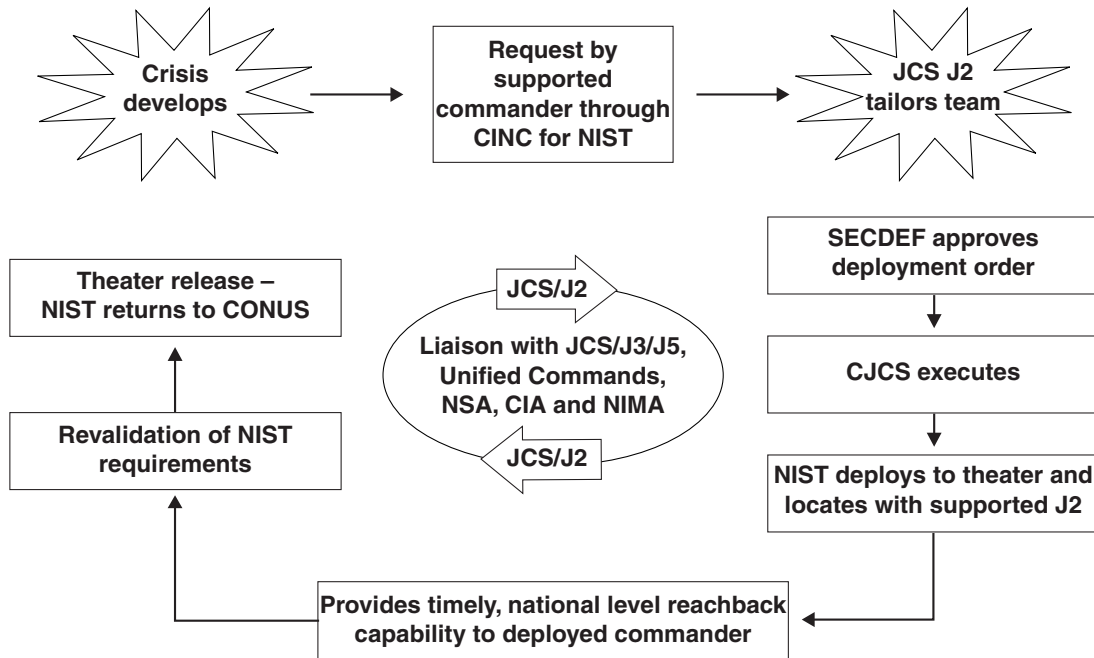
Crisis develops

Request by supported commander through CINC for NIST

JCS J2 tailors team

SECDEF approves deployment order

CJCS executes

NIST deploys to theater and locates with supported J2

Provides timely, national level reachback capability to deployed commander

Revalidation of NIST requirements

Theater release – NIST returns to CONUS

JCS/J2

Liaison with JCS/J3/J5, Unified Commands, NSA, CIA and NIMA

JCS/J2